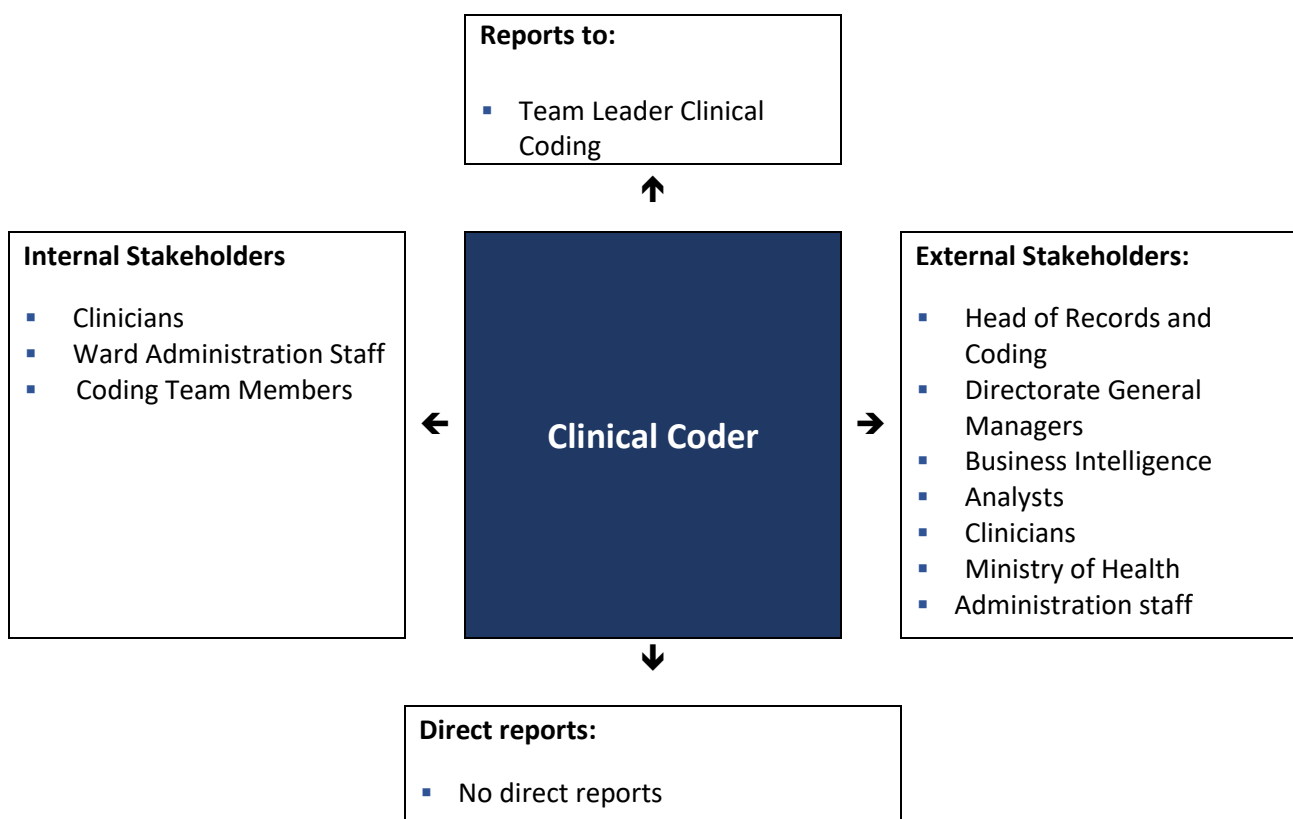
Reports to:

- Team Leader Clinical Coding

Internal Stakeholders

- Clinicians
- Ward Administration Staff
- Coding Team Members

Clinical Coder

External Stakeholders:

- Head of Records and Coding
- Directorate General Managers
- Business Intelligence
- Analysts
- Clinicians
- Ministry of Health
- Administration staff

Direct reports:

- No direct reports